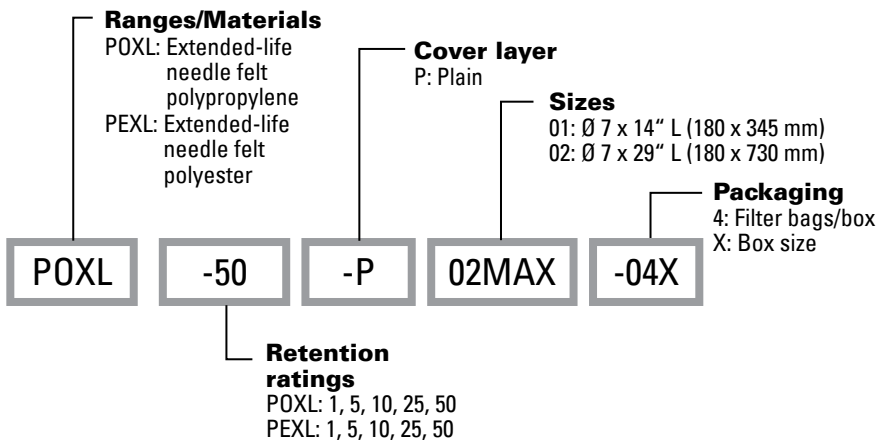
Ranges/Materials
POXL: Extended-life needle felt polypropylene
PEXL: Extended-life needle felt polyester

Cover layer
P: Plain

Sizes
01: Ø 7 x 14" L (180 x 345 mm)
02: Ø 7 x 29" L (180 x 730 mm)

Packaging
4: Filter bags/box
X: Box size

POXL -50 -P 02MAX -04X

Retention ratings
POXL: 1, 5, 10, 25, 50
PEXL: 1, 5, 10, 25, 50